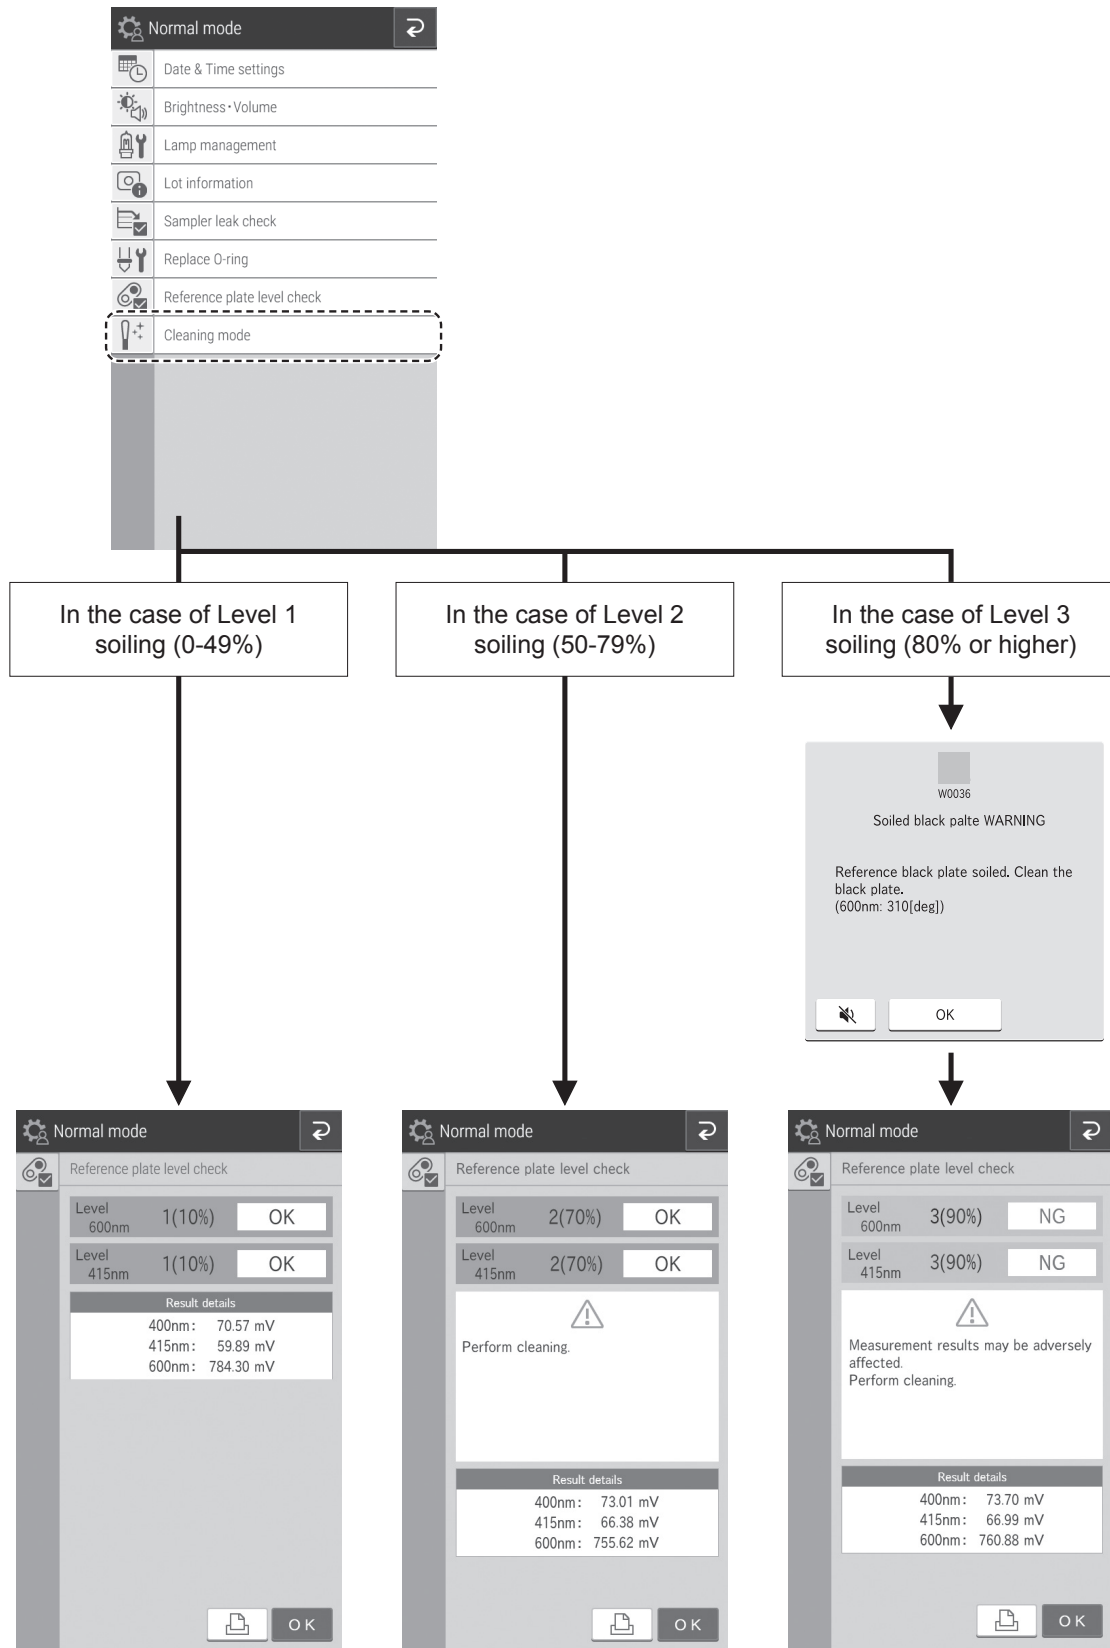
Normal mode

Date & Time settings

Brightness･Volume

Lamp management

Lot information

Sampler leak check

Replace O-ring

Reference plate level check

Cleaning mode

In the case of Level 1 soiling (0-49%)

In the case of Level 2 soiling (50-79%)

In the case of Level 3 soiling (80% or higher)

W0036

Soiled black palte WARNING

Reference black plate soiled. Clean the black plate.
(600nm: 310[deg])

OK

Normal mode

Reference plate level check

| Level 600nm | 1(10%) | OK |
|---|---|---|
| Level 415nm | 1(10%) | OK |

Result details
400nm: 70.57 mV
415nm: 59.89 mV
600nm: 784.30 mV

OK

Normal mode

Reference plate level check

| Level 600nm | 2(70%) | OK |
|---|---|---|
| Level 415nm | 2(70%) | OK |

Perform cleaning.

Result details
400nm: 73.01 mV
415nm: 66.38 mV
600nm: 755.62 mV

OK

Normal mode

Reference plate level check

| Level 600nm | 3(90%) | NG |
|---|---|---|
| Level 415nm | 3(90%) | NG |

Measurement results may be adversely affected.
Perform cleaning.

Result details
400nm: 73.70 mV
415nm: 66.99 mV
600nm: 760.88 mV

OK